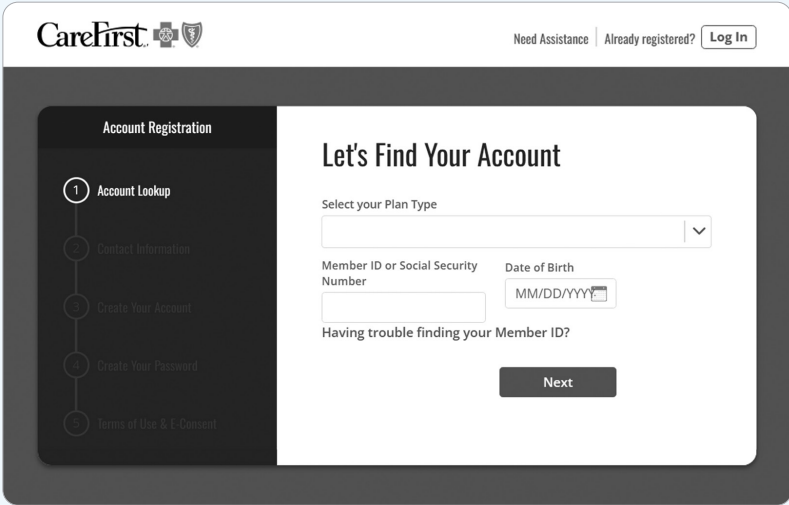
CareFirst

Need Assistance | Already registered? Log In

Account Registration

1 Account Lookup

2 Contact Information

3 Create Your Account

4 Create Your Password

5 Terms of Use & E-Consent

Let's Find Your Account

Select your Plan Type

Member ID or Social Security Number

Date of Birth

MM/DD/YYYY

Having trouble finding your Member ID?

Next